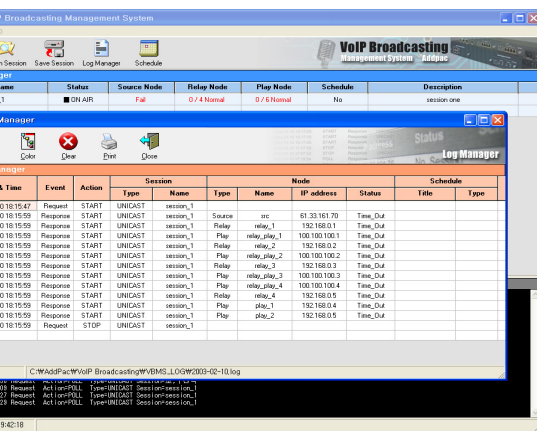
P Broadcasting Management System

n Session Save Session Log Manager Schedule

VoIP Broadcasting
Management System Addpac

nager

| ame | Status | Source Node | Relay Node | Play Node | Schedule | Description |
|---|---|---|---|---|---|---|
| _1 | ON AIR | Fail | 0 / 4 Normal | 0 / 6 Normal | No | session one |

Manager

Color Clear Print Close

Log Manager

Manager

| & Time | Event | Action | Session Type | Session Name | Node Type | Node Name | IP address | Status | Schedule Title | Schedule Type |
|---|---|---|---|---|---|---|---|---|---|---|
| 0 18:15:47 | Request | START | UNICAST | session_1 | | | | | | |
| 0 18:15:59 | Response | START | UNICAST | session_1 | Source | src | 61.33.161.70 | Time_Out | | |
| 0 18:15:59 | Response | START | UNICAST | session_1 | Relay | relay_1 | 192.168.0.1 | Time_Out | | |
| 0 18:15:59 | Response | START | UNICAST | session_1 | Play | relay_play_1 | 100.100.100.1 | Time_Out | | |
| 0 18:15:59 | Response | START | UNICAST | session_1 | Relay | relay_2 | 192.168.0.2 | Time_Out | | |
| 0 18:15:59 | Response | START | UNICAST | session_1 | Play | relay_play_2 | 100.100.100.2 | Time_Out | | |
| 0 18:15:59 | Response | START | UNICAST | session_1 | Relay | relay_3 | 192.168.0.3 | Time_Out | | |
| 0 18:15:59 | Response | START | UNICAST | session_1 | Play | relay_play_3 | 100.100.100.3 | Time_Out | | |
| 0 18:15:59 | Response | START | UNICAST | session_1 | Play | relay_play_4 | 100.100.100.4 | Time_Out | | |
| 0 18:15:59 | Response | START | UNICAST | session_1 | Relay | relay_4 | 192.168.0.5 | Time_Out | | |
| 0 18:15:59 | Response | START | UNICAST | session_1 | Play | play_1 | 192.168.0.4 | Time_Out | | |
| 0 18:15:59 | Response | START | UNICAST | session_1 | Play | play_2 | 192.168.0.5 | Time_Out | | |
| 0 18:15:59 | Request | STOP | UNICAST | session_1 | | | | | | |

C:₩AddPac₩VoIP Broadcasting₩VBMS_LOG₩2003-02-10.log

09 Request Action=POLL Type=UNICAST Session=session_1
27 Request Action=POLL Type=UNICAST Session=session_1
29 Request Action=POLL Type=UNICAST Session=session_1

9:42:18